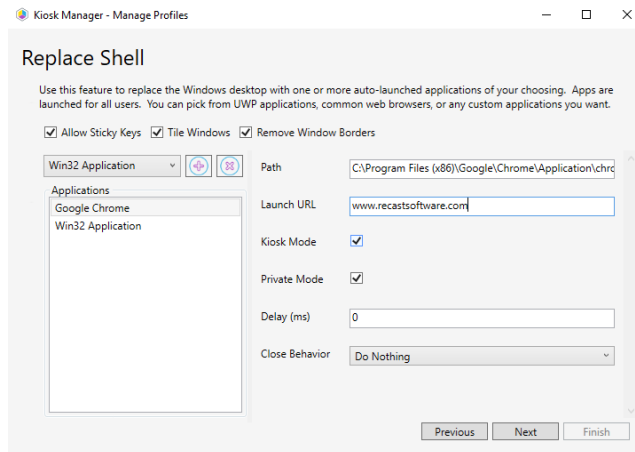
Kiosk Manager - Manage Profiles

Replace Shell

Use this feature to replace the Windows desktop with one or more auto-launched applications of your choosing. Apps are launched for all users. You can pick from UWP applications, common web browsers, or any custom applications you want.

Allow Sticky Keys
Tile Windows
Remove Window Borders

Win32 Application

Applications
Google Chrome
Win32 Application

Path
C:\Program Files (x86)\Google\Chrome\Application\chro

Launch URL
www.recastsoftware.com

Kiosk Mode

Private Mode

Delay (ms)
0

Close Behavior
Do Nothing

Previous
Next
Finish